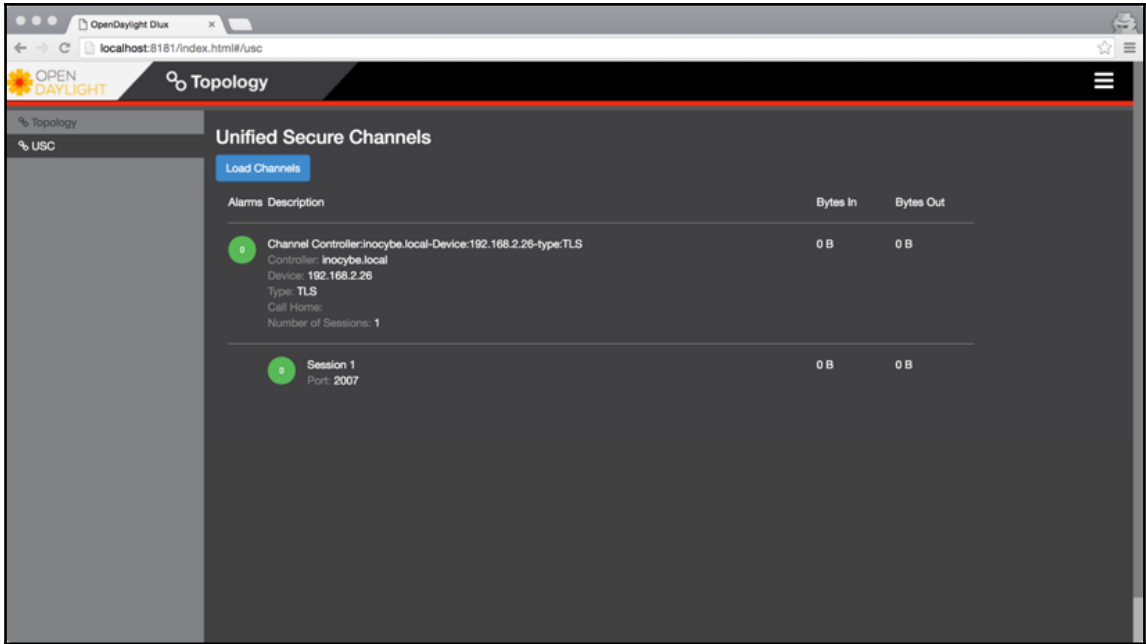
OpenDaylight Dlux ×

localhost:8181/index.html#/usc

OPEN DAYLIGHT

Topology

Topology

USC

Unified Secure Channels

Load Channels

| Alarms | Description | Bytes In | Bytes Out |
|---|---|---|---|
| 0 | Channel Controller:inocybe.local-Device:192.168.2.26-type:TLS Controller: inocybe.local Device: 192.168.2.26 Type: TLS Call Home: Number of Sessions: 1 | 0 B | 0 B |
| 0 | Session 1 Port: 2007 | 0 B | 0 B |